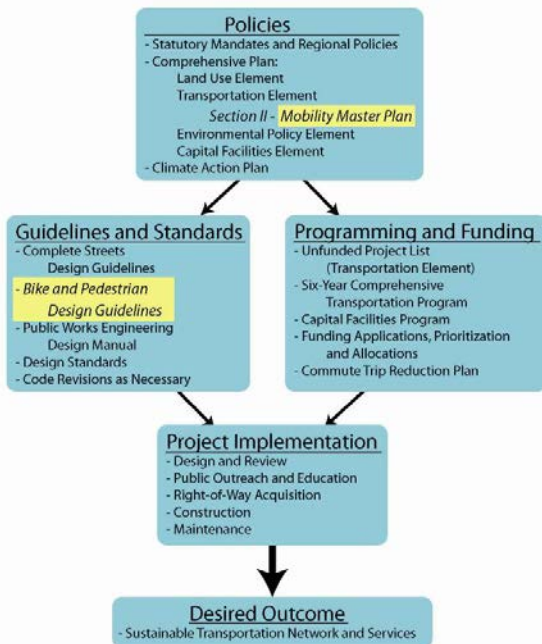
Policies
- Statutory Mandates and Regional Policies
- Comprehensive Plan:
Land Use Element
Transportation Element
Section II - Mobility Master Plan
Environmental Policy Element
Capital Facilities Element
- Climate Action Plan

Guidelines and Standards
- Complete Streets
Design Guidelines
- Bike and Pedestrian
Design Guidelines
- Public Works Engineering
Design Manual
- Design Standards
- Code Revisions as Necessary

Programming and Funding
- Unfunded Project List
(Transportation Element)
- Six-Year Comprehensive
Transportation Program
- Capital Facilities Program
- Funding Applications, Prioritization
and Allocations
- Commute Trip Reduction Plan

Project Implementation
- Design and Review
- Public Outreach and Education
- Right-of-Way Acquisition
- Construction
- Maintenance

Desired Outcome
- Sustainable Transportation Network and Services